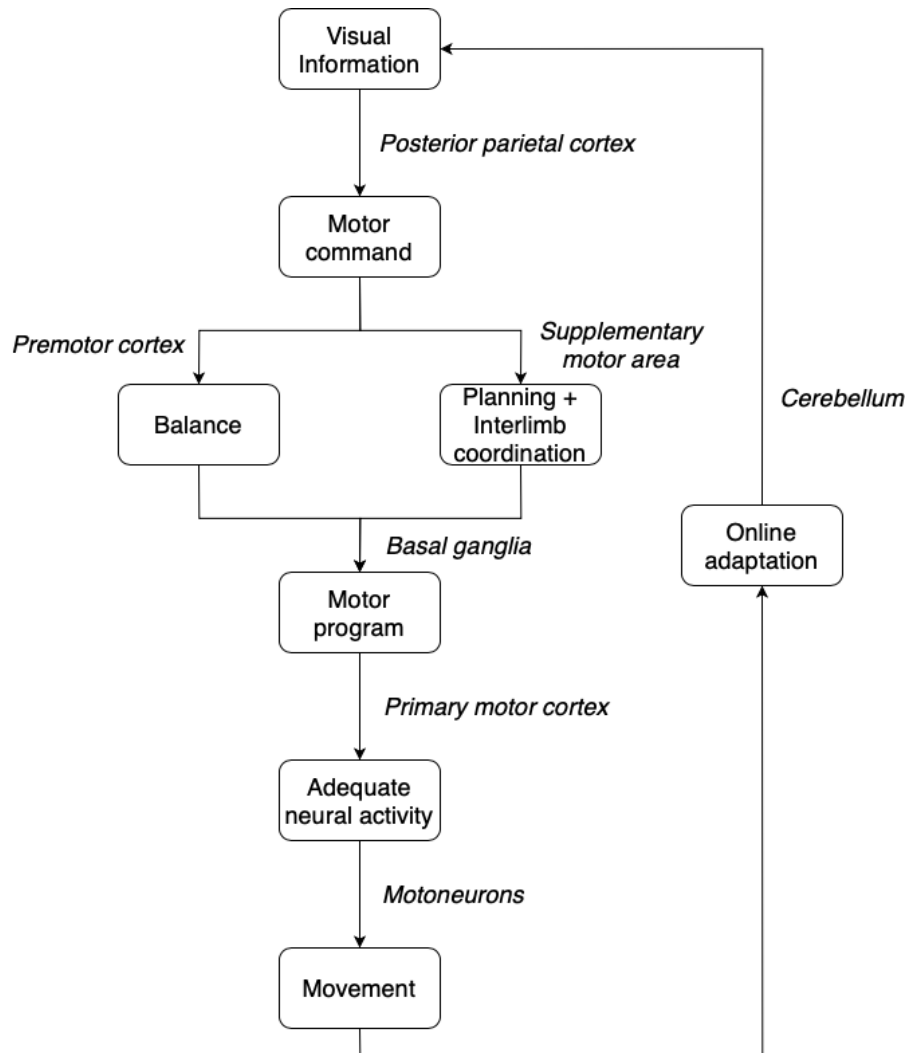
Visual Information

Posterior parietal cortex

Motor command

Premotor cortex

Supplementary motor area

Balance

Planning + Interlimb coordination

Cerebellum

Basal ganglia

Online adaptation

Motor program

Primary motor cortex

Adequate neural activity

Motoneurons

Movement